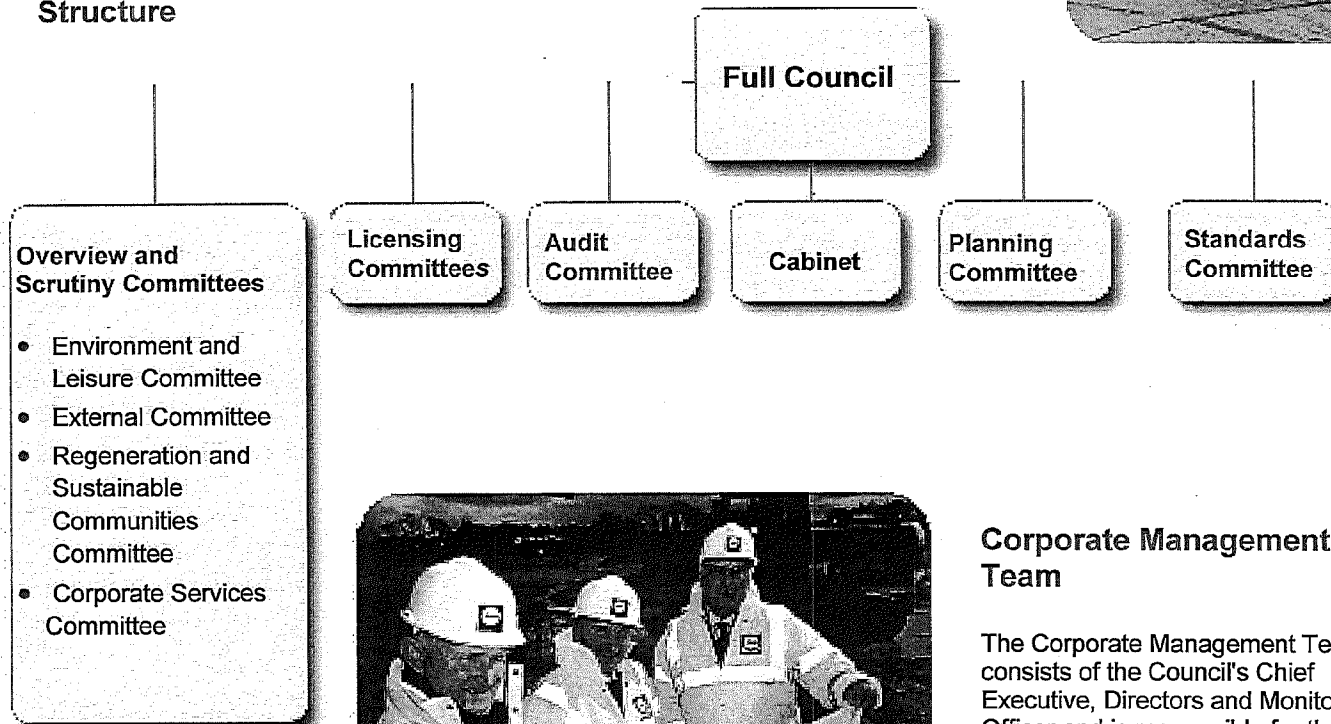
Structure

Full Council

Overview and Scrutiny Committees

- Environment and Leisure Committee
- External Committee
- Regeneration and Sustainable Communities Committee
- Corporate Services Committee

Licensing Committees

Audit Committee

Cabinet

Planning Committee

Standards Committee

Corporate Management Team

The Corporate Management Te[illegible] consists of the Council's Chief Executive, Directors and Monito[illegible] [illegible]